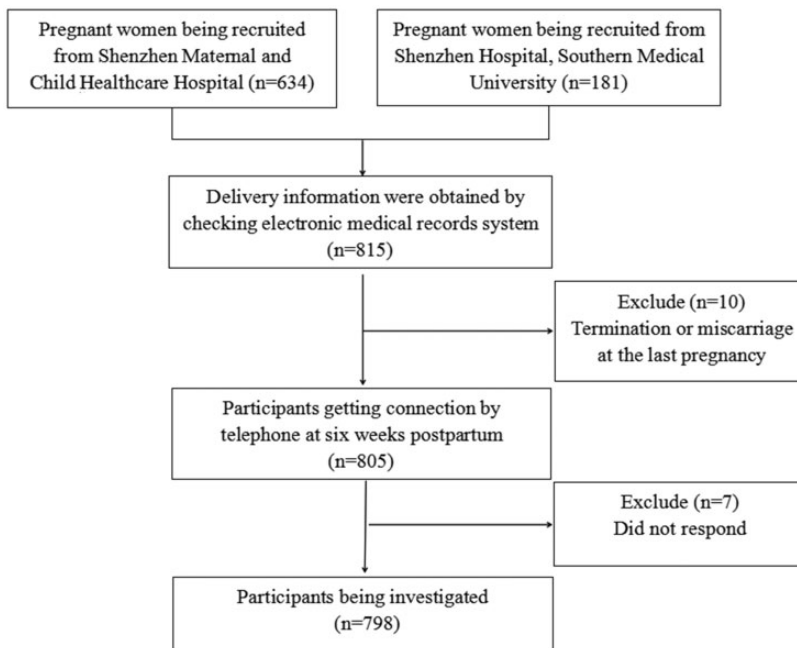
Pregnant women being recruited from Shenzhen Maternal and Child Healthcare Hospital (n=634)

Pregnant women being recruited from Shenzhen Hospital, Southern Medical University (n=181)

Delivery information were obtained by checking electronic medical records system (n=815)

Exclude (n=10)
Termination or miscarriage at the last pregnancy

Participants getting connection by telephone at six weeks postpartum (n=805)

Exclude (n=7)
Did not respond

Participants being investigated (n=798)